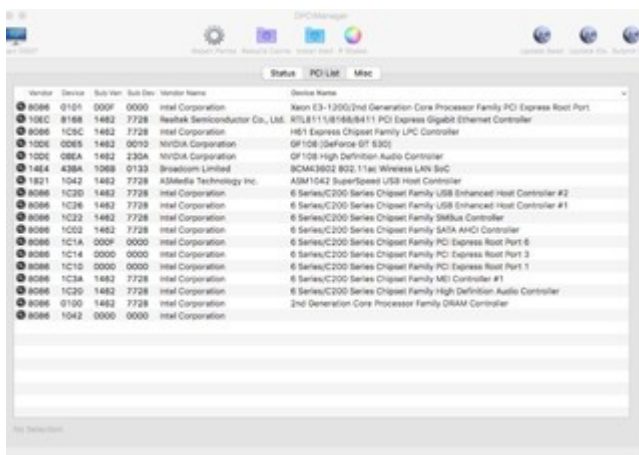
DPCIManager

Status | PCI List | Misc

| Vendor | Device | Sub Ven | Sub Dev | Vendor Name | Device Name |
|---|---|---|---|---|---|
| 8086 | 0101 | 000F | 0000 | Intel Corporation | Xeon E3-1200/2nd Generation Core Processor Family PCI Express Root Port |
| 10EC | 8168 | 1462 | 7728 | Realtek Semiconductor Co., Ltd. | RTL8111/8168/8411 PCI Express Gigabit Ethernet Controller |
| 8086 | 1C5C | 1462 | 7728 | Intel Corporation | H61 Express Chipset Family LPC Controller |
| 10DE | 0DE5 | 1462 | 0010 | NVIDIA Corporation | GF108 [GeForce GT 530] |
| 10DE | 0BEA | 1462 | 230A | NVIDIA Corporation | GF108 High Definition Audio Controller |
| 14E4 | 43BA | 106B | 0133 | Broadcom Limited | BCM43602 802.11ac Wireless LAN SoC |
| 1B21 | 1042 | 1462 | 7728 | ASMedia Technology Inc. | ASM1042 SuperSpeed USB Host Controller |
| 8086 | 1C2D | 1462 | 7728 | Intel Corporation | 6 Series/C200 Series Chipset Family USB Enhanced Host Controller #2 |
| 8086 | 1C26 | 1462 | 7728 | Intel Corporation | 6 Series/C200 Series Chipset Family USB Enhanced Host Controller #1 |
| 8086 | 1C22 | 1462 | 7728 | Intel Corporation | 6 Series/C200 Series Chipset Family SMBus Controller |
| 8086 | 1C02 | 1462 | 7728 | Intel Corporation | 6 Series/C200 Series Chipset Family SATA AHCI Controller |
| 8086 | 1C1A | 000F | 0000 | Intel Corporation | 6 Series/C200 Series Chipset Family PCI Express Root Port 6 |
| 8086 | 1C14 | 0000 | 0000 | Intel Corporation | 6 Series/C200 Series Chipset Family PCI Express Root Port 3 |
| 8086 | 1C10 | 0000 | 0000 | Intel Corporation | 6 Series/C200 Series Chipset Family PCI Express Root Port 1 |
| 8086 | 1C3A | 1462 | 7728 | Intel Corporation | 6 Series/C200 Series Chipset Family MEI Controller #1 |
| 8086 | 1C20 | 1462 | 7728 | Intel Corporation | 6 Series/C200 Series Chipset Family High Definition Audio Controller |
| 8086 | 0100 | 1462 | 7728 | Intel Corporation | 2nd Generation Core Processor Family DRAM Controller |
| 8086 | 1042 | 0000 | 0000 | Intel Corporation | |

No Selection